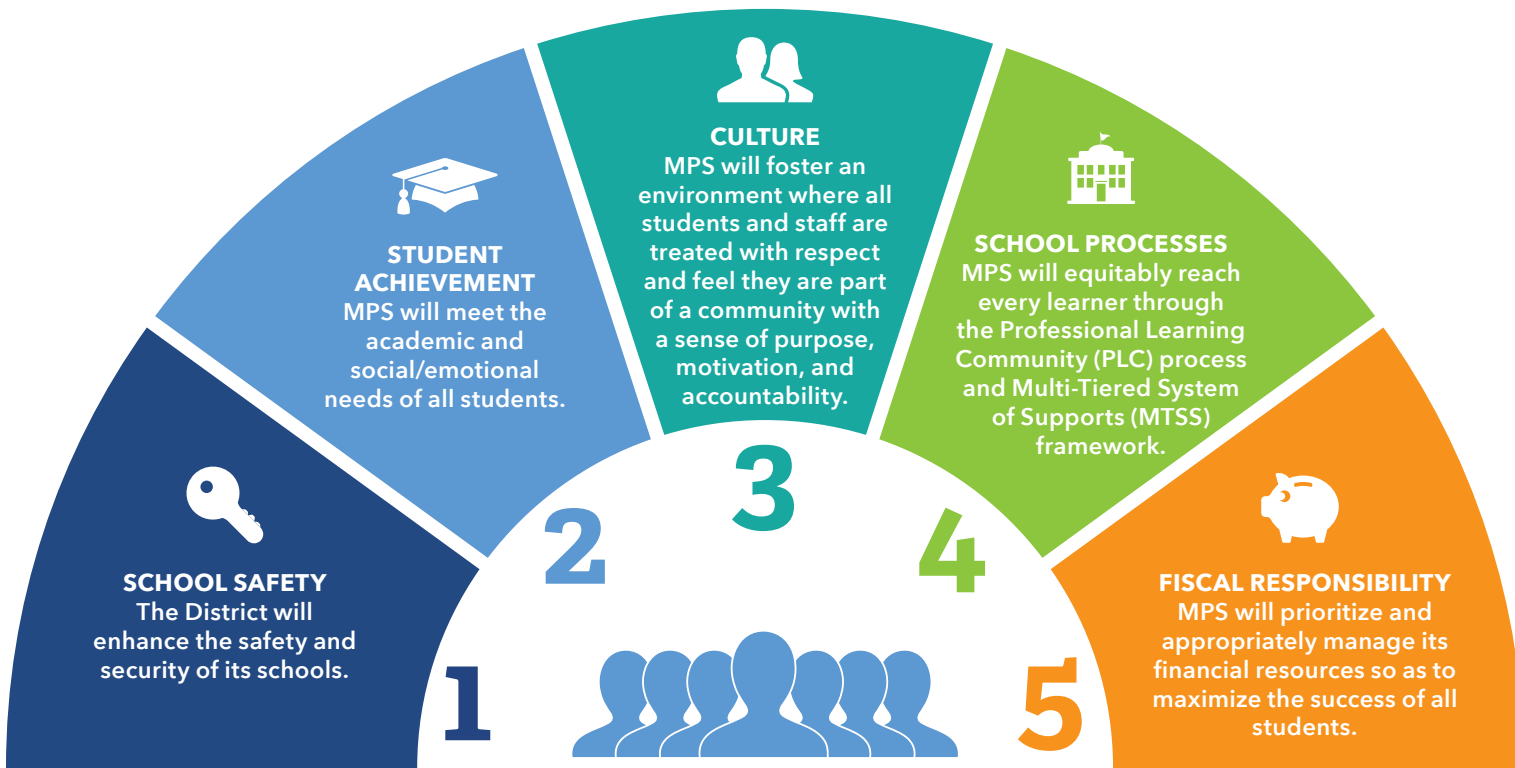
SCHOOL SAFETY
The District will enhance the safety and security of its schools.

1

STUDENT ACHIEVEMENT
MPS will meet the academic and social/emotional needs of all students.

2

CULTURE
MPS will foster an environment where all students and staff are treated with respect and feel they are part of a community with a sense of purpose, motivation, and accountability.

3

SCHOOL PROCESSES
MPS will equitably reach every learner through the Professional Learning Community (PLC) process and Multi-Tiered System of Supports (MTSS) framework.

4

FISCAL RESPONSIBILITY
MPS will prioritize and appropriately manage its financial resources so as to maximize the success of all students.

5